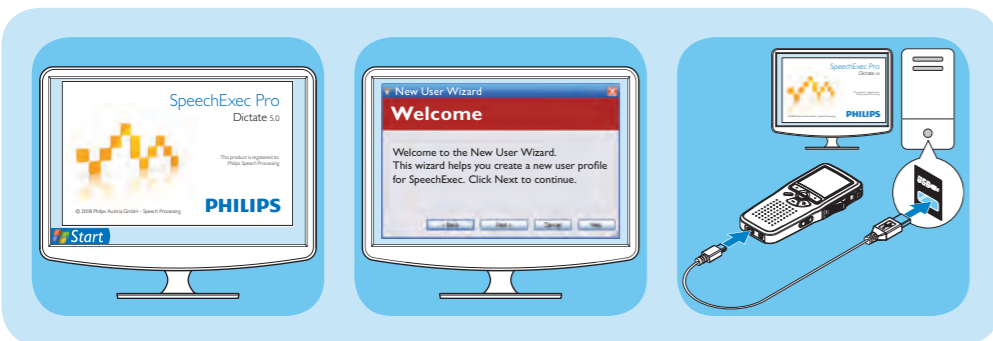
SpeechExec Pro
Dictate 5.0

This product is registered to:
Philips Speech Processing

© 2008 Philips Austria GmbH – Speech Processing

PHILIPS

Start

New User Wizard

Welcome

Welcome to the New User Wizard.
This wizard helps you create a new user profile for SpeechExec. Click Next to continue.

< Back
Next >
Cancel
Help

SpeechExec Pro
Dictate 5.0

PHILIPS